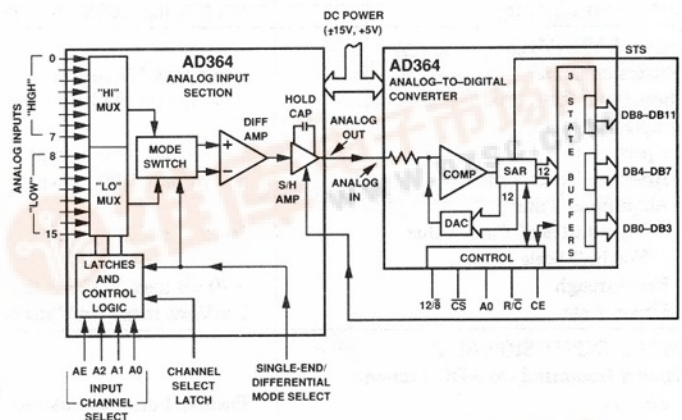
DC POWER
(±15V, +5V)

AD364
ANALOG INPUT SECTION

AD364
ANALOG–TO–DIGITAL CONVERTER

STS

0
7
8
15
"HIGH"
"LOW"
ANALOG INPUTS

"HI" MUX
"LO" MUX

MODE SWITCH

DIFF AMP
+
–

HOLD CAP

S/H AMP

ANALOG OUT
ANALOG IN

COMP
SAR
12
12
DAC

3 STATE BUFFERS

DB8–DB11
DB4–DB7
DB0–DB3

CONTROL

$12/\overline{8}$ $\overline{CS}$ A0 $R/\overline{C}$ CE

LATCHES AND CONTROL LOGIC

AE A2 A1 A0
INPUT CHANNEL SELECT

CHANNEL SELECT LATCH

SINGLE-END/ DIFFERENTIAL MODE SELECT